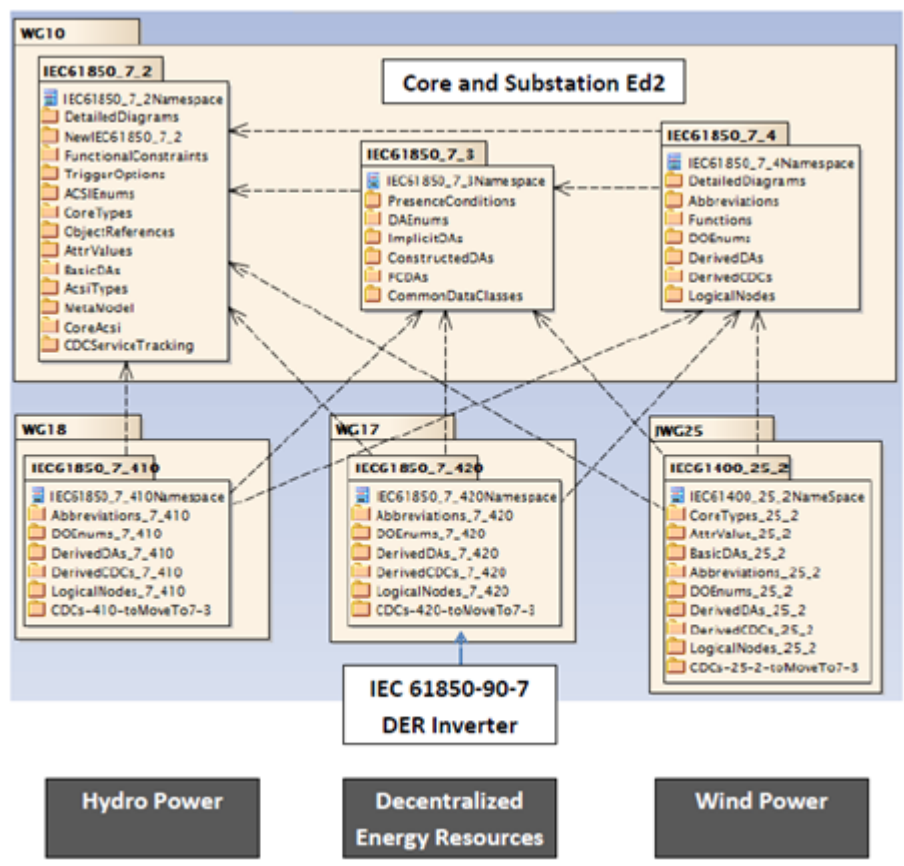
WG10

Core and Substation Ed2

IEC61850_7_2
IEC61850_7_2Namespace
DetailedDiagrams
NewIEC61850_7_2
FunctionalConstraints
TriggerOptions
ACSIEnums
CoreTypes
ObjectReferences
AttrValues
BasicDAs
AcsiTypes
MetaModel
CoreAcsi
CDCServiceTracking

IEC61850_7_3
IEC61850_7_3Namespace
PresenceConditions
DAEnums
ImplicitDAs
ConstructedDAs
FCDAs
CommonDataClasses

IEC61850_7_4
IEC61850_7_4Namespace
DetailedDiagrams
Abbreviations
Functions
DOEnums
DerivedDAs
DerivedCDCs
LogicalNodes

WG18

IEC61850_7_410
IEC61850_7_410Namespace
Abbreviations_7_410
DOEnums_7_410
DerivedDAs_7_410
DerivedCDCs_7_410
LogicalNodes_7_410
CDCs-410-toMoveTo7-3

WG17

IEC61850_7_420
IEC61850_7_420Namespace
Abbreviations_7_420
DOEnums_7_420
DerivedDAs_7_420
DerivedCDCs_7_420
LogicalNodes_7_420
CDCs-420-toMoveTo7-3

JWG25

IEC61400_25_2
IEC61400_25_2NameSpace
CoreTypes_25_2
AttrValue_25_2
BasicDAs_25_2
Abbreviations_25_2
DOEnums_25_2
DerivedDAs_25_2
DerivedCDCs_25_2
LogicalNodes_25_2
CDCs-25-2-toMoveTo7-3

IEC 61850-90-7
DER Inverter

Hydro Power

Decentralized Energy Resources

Wind Power